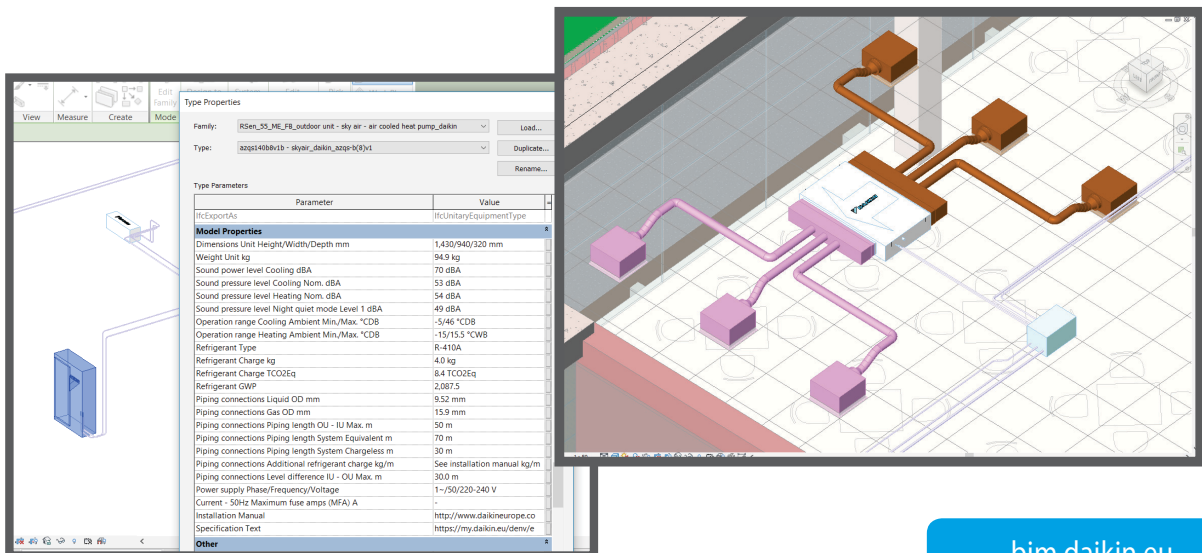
View Measure Create Mode

Edit Family

Type Properties

Family: RSen_55_ME_FB_outdoor unit - sky air - air cooled heat pump_daikin

Load...

Type: azqs140b8v1b - skyair_daikin_azqs-b(8)v1

Duplicate...

Rename...

Type Parameters

| Parameter | Value |
|---|---|
| IfcExportAs | IfcUnitaryEquipmentType |
| **Model Properties** | |
| Dimensions Unit Height/Width/Depth mm | 1,430/940/320 mm |
| Weight Unit kg | 94.9 kg |
| Sound power level Cooling dBA | 70 dBA |
| Sound pressure level Cooling Nom. dBA | 53 dBA |
| Sound pressure level Heating Nom. dBA | 54 dBA |
| Sound pressure level Night quiet mode Level 1 dBA | 49 dBA |
| Operation range Cooling Ambient Min./Max. °CDB | -5/46 °CDB |
| Operation range Heating Ambient Min./Max. °CDB | -15/15.5 °CWB |
| Refrigerant Type | R-410A |
| Refrigerant Charge kg | 4.0 kg |
| Refrigerant Charge TCO2Eq | 8.4 TCO2Eq |
| Refrigerant GWP | 2,087.5 |
| Piping connections Liquid OD mm | 9.52 mm |
| Piping connections Gas OD mm | 15.9 mm |
| Piping connections Piping length OU - IU Max. m | 50 m |
| Piping connections Piping length System Equivalent m | 70 m |
| Piping connections Piping length System Chargeless m | 30 m |
| Piping connections Additional refrigerant charge kg/m | See installation manual kg/m |
| Piping connections Level difference IU - OU Max. m | 30.0 m |
| Power supply Phase/Frequency/Voltage | 1~/50/220-240 V |
| Current - 50Hz Maximum fuse amps (MFA) A | - |
| Installation Manual | http://www.daikineurope.co |
| Specification Text | https://my.daikin.eu/denv/e |
| **Other** | |

bim.daikin.eu